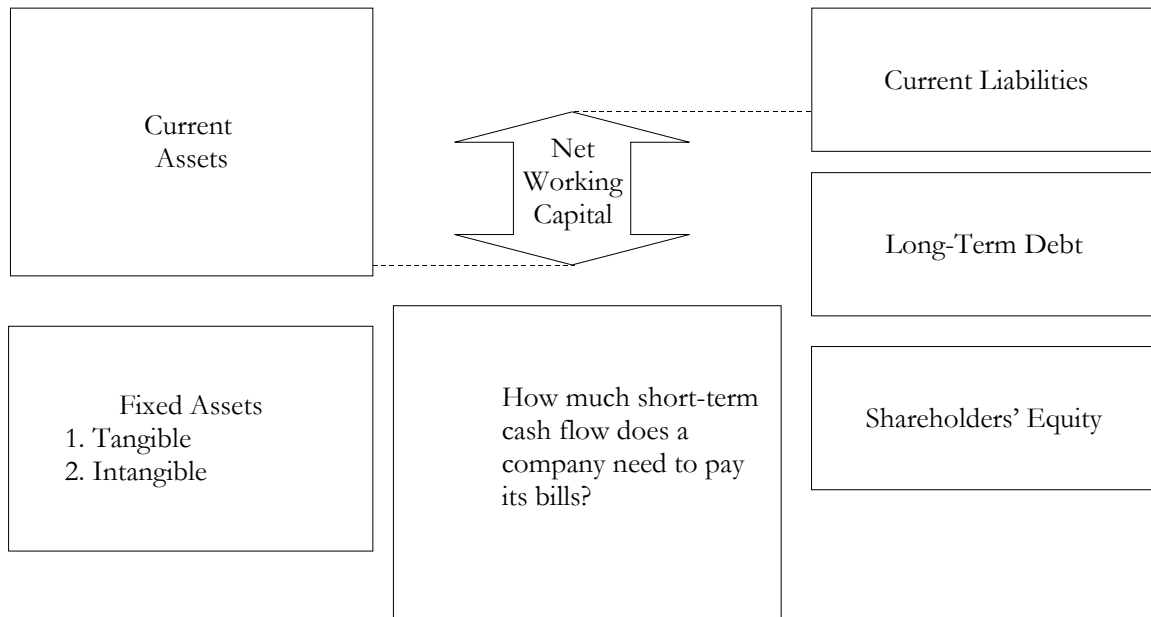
Current Assets

Net Working Capital

Current Liabilities

Long-Term Debt

Fixed Assets
1. Tangible
2. Intangible

How much short-term cash flow does a company need to pay its bills?

Shareholders' Equity